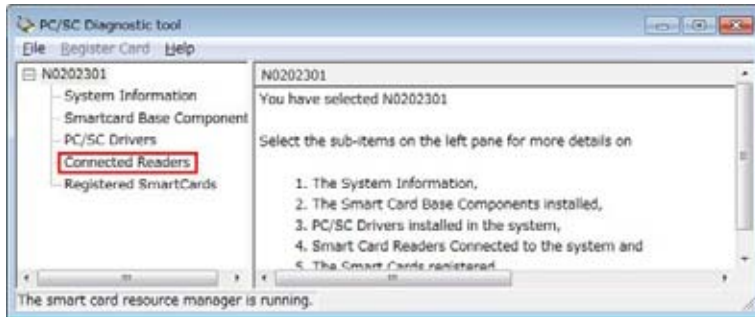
PC/SC Diagnostic tool

File Register Card Help

N0202301
System Information
Smartcard Base Component
PC/SC Drivers
Connected Readers
Registered SmartCards

N0202301

You have selected N0202301

Select the sub-items on the left pane for more details on

1. The System Information,
2. The Smart Card Base Components installed,
3. PC/SC Drivers installed in the system,
4. Smart Card Readers Connected to the system and
5. The Smart Cards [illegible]

The smart card resource manager is running.